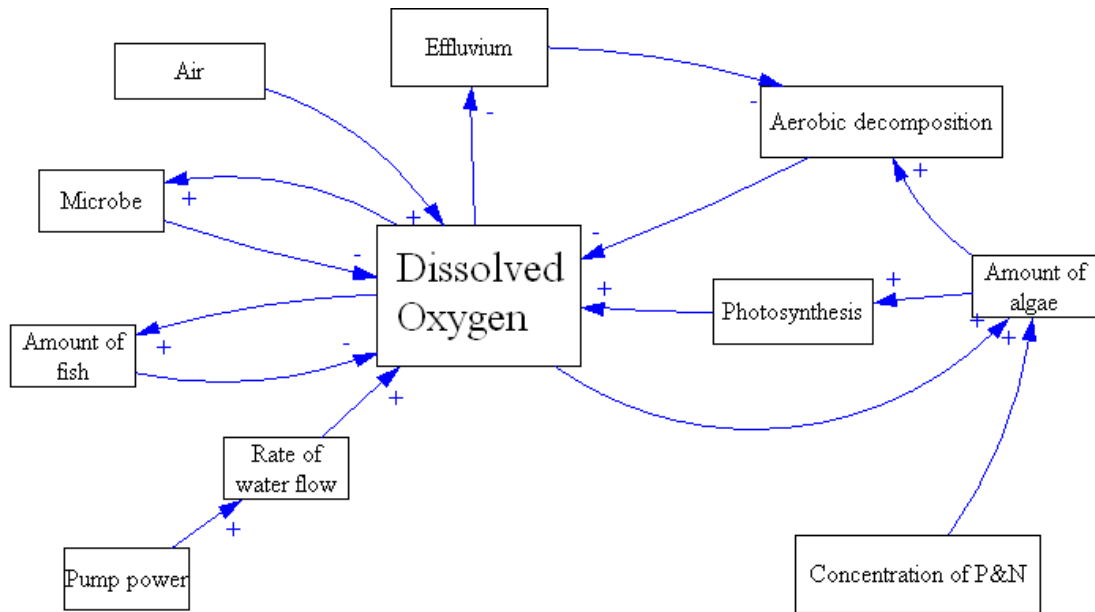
Air

Effluvium

Aerobic decomposition

Microbe

Dissolved Oxygen

Amount of algae

Photosynthesis

Amount of fish

Rate of water flow

Pump power

Concentration of P&N

+
+
-
-
-
-
+
+
+
+
+
-
+
+
+
+